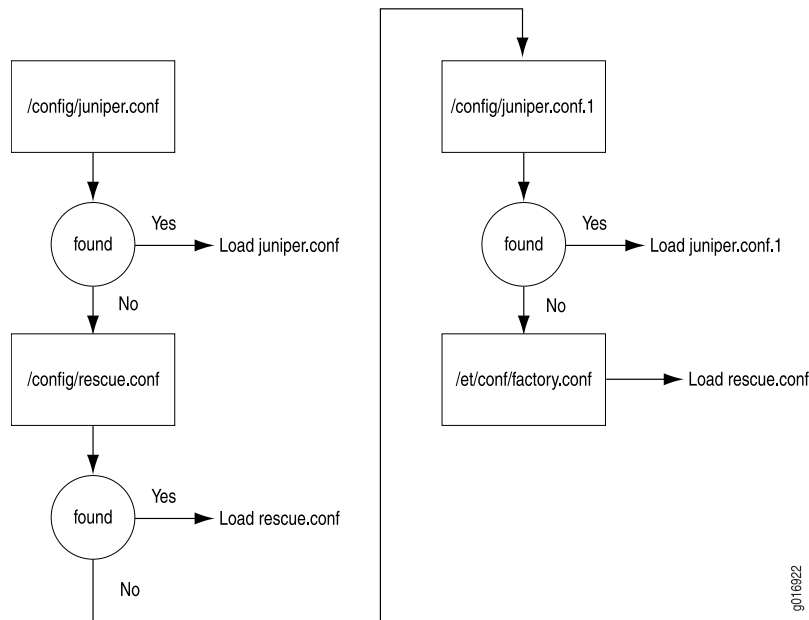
/config/juniper.conf

found

Yes

Load juniper.conf

No

/config/rescue.conf

found

Yes

Load rescue.conf

No

/config/juniper.conf.1

found

Yes

Load juniper.conf.1

No

/et/conf/factory.conf

Load rescue.conf

g016922